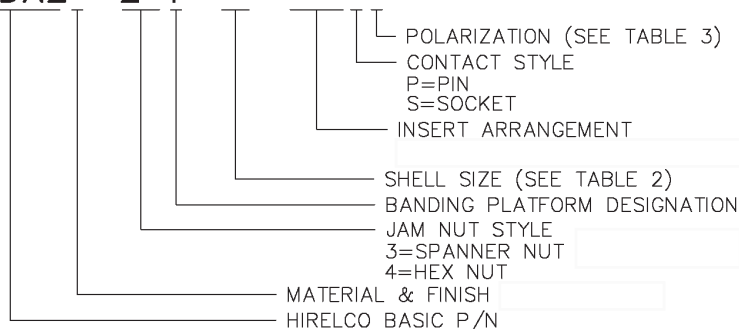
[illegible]

POLARIZATION (SEE TABLE 3)
CONTACT STYLE
P=PIN
S=SOCKET
INSERT ARRANGEMENT
SHELL SIZE (SEE TABLE 2)
BANDING PLATFORM DESIGNATION
JAM NUT STYLE
3=SPANNER NUT
4=HEX NUT
MATERIAL & FINISH
HIRELCO BASIC P/N